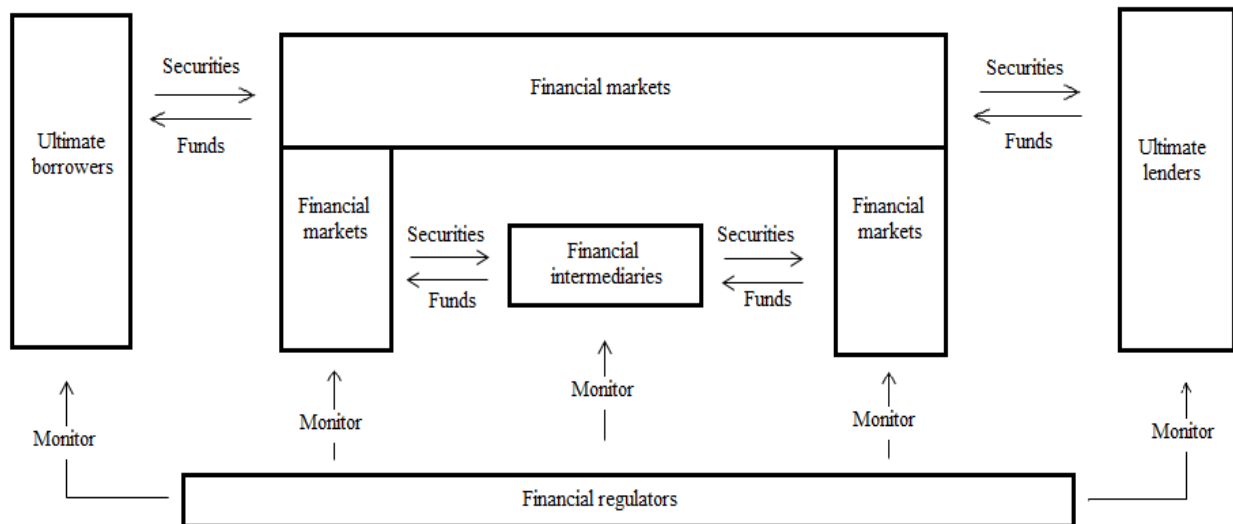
Ultimate borrowers

Securities

Funds

Financial markets

Securities

Funds

Ultimate lenders

Financial markets

Securities

Funds

Financial intermediaries

Securities

Funds

Financial markets

Monitor

Monitor

Monitor

Monitor

Monitor

Financial regulators